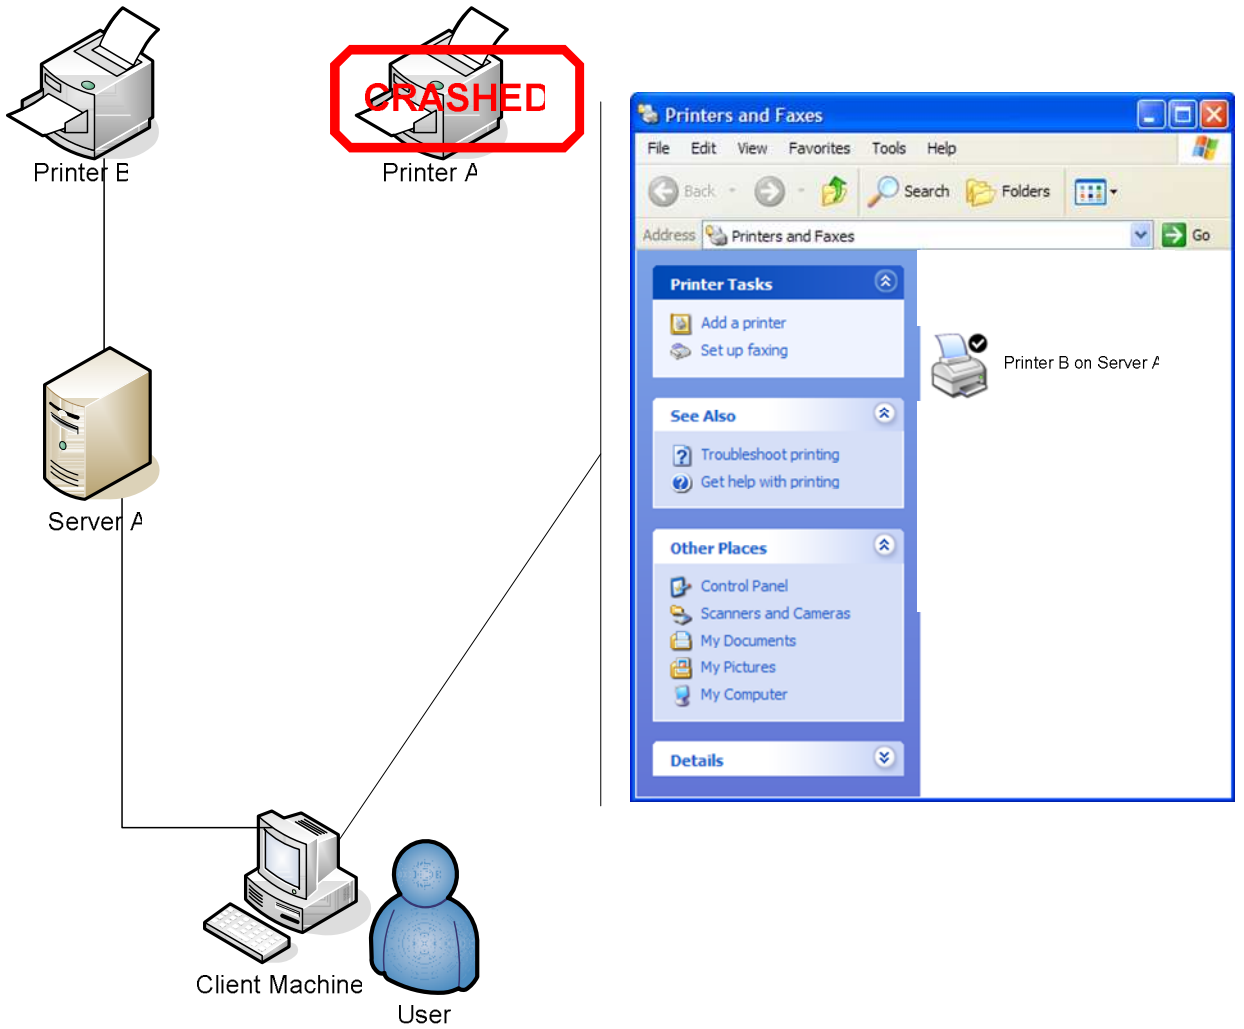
Printer B

CRASHED

Printer A

Server A

Client Machine

User

Printers and Faxes

File Edit View Favorites Tools Help

Back Search Folders

Address Printers and Faxes Go

Printer Tasks

Add a printer

Set up faxing

See Also

Troubleshoot printing

Get help with printing

Other Places

Control Panel

Scanners and Cameras

My Documents

My Pictures

My Computer

Details

Printer B on Server A